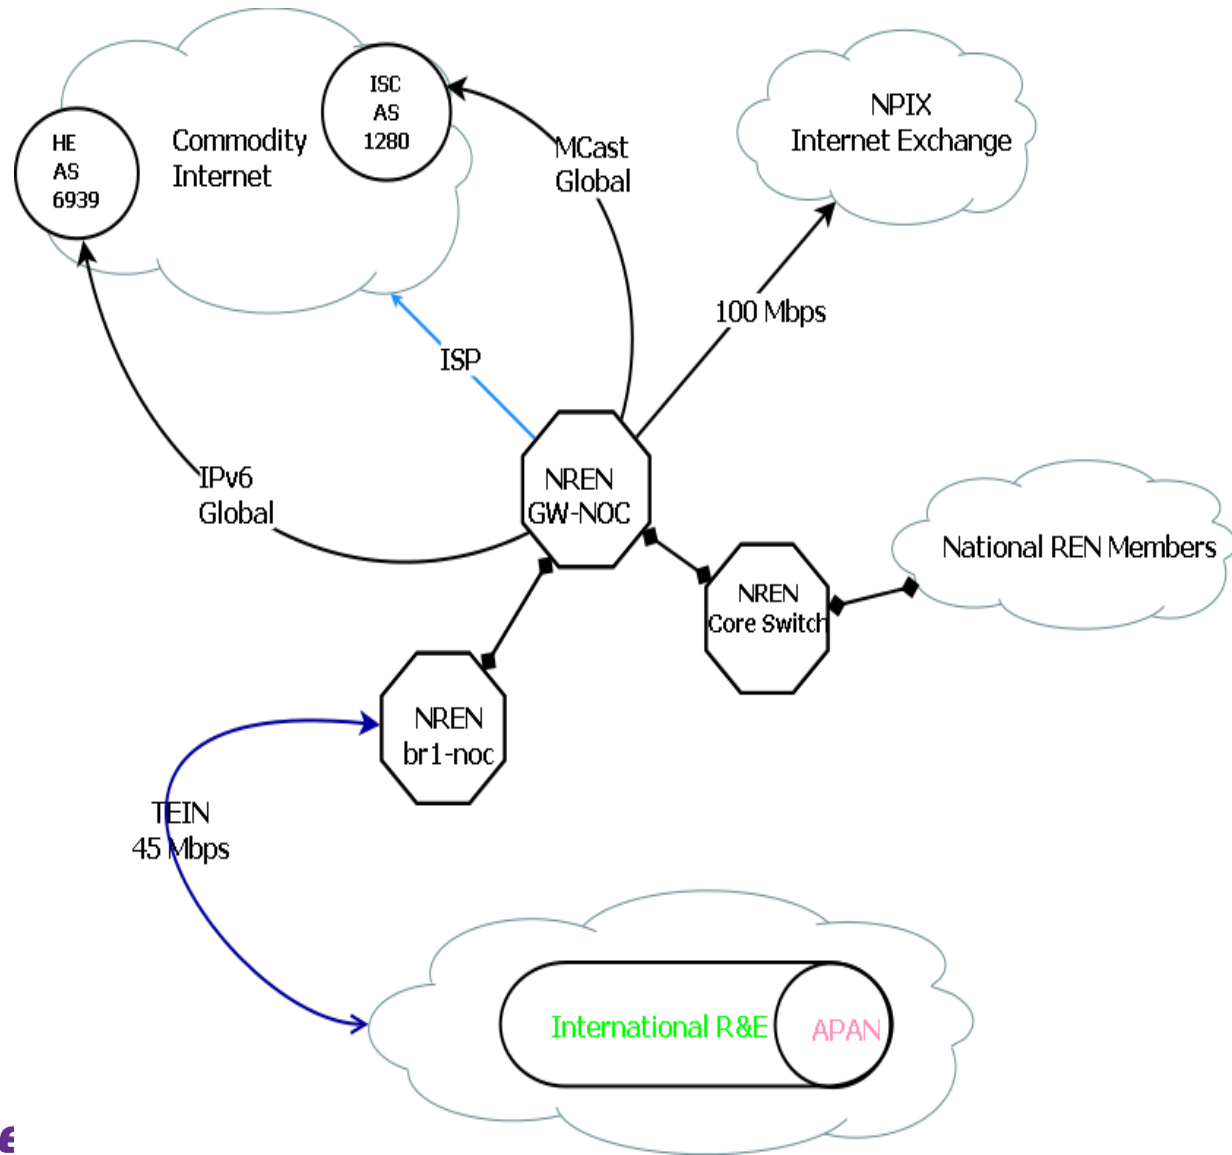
ISC
AS
1280

HE
AS
6939

Commodity
Internet

MCast
Global

NPIX
Internet Exchange

100 Mbps

ISP

IPv6
Global

NREN
GW-NOC

National REN Members

NREN
Core Switch

NREN
br1-noc

TEIN
45 Mbps

International R&E

APAN